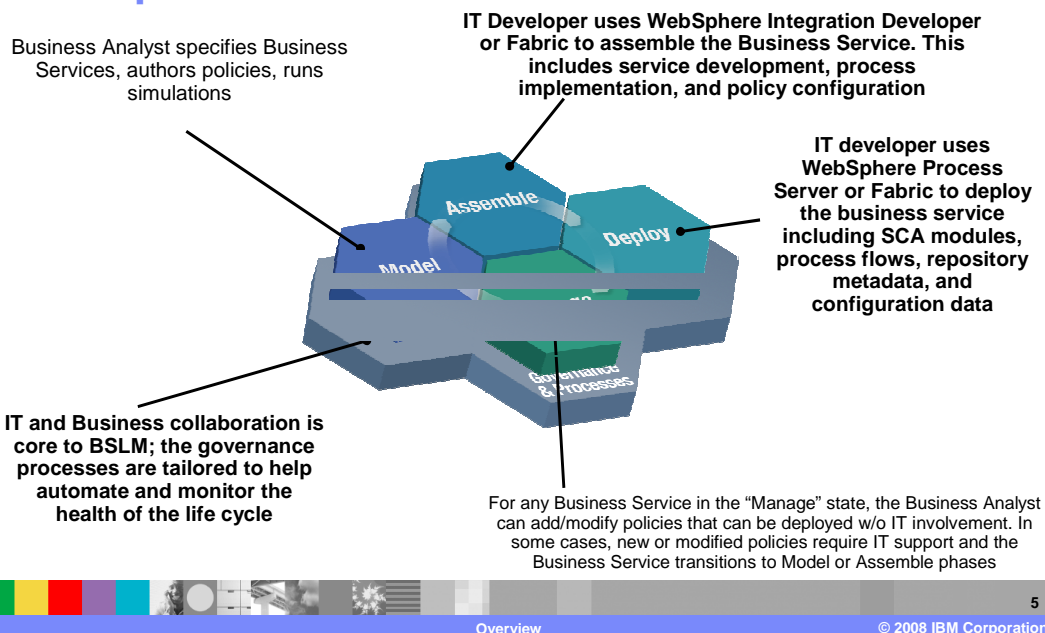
Business Analyst specifies Business Services, authors policies, runs simulations

IT Developer uses WebSphere Integration Developer or Fabric to assemble the Business Service. This includes service development, process implementation, and policy configuration

IT developer uses WebSphere Process Server or Fabric to deploy the business service including SCA modules, process flows, repository metadata, and configuration data

Assemble

Deploy

Model

Governance & Processes

IT and Business collaboration is core to BSLM; the governance processes are tailored to help automate and monitor the health of the life cycle

For any Business Service in the "Manage" state, the Business Analyst can add/modify policies that can be deployed w/o IT involvement. In some cases, new or modified policies require IT support and the Business Service transitions to Model or Assemble phases

5

Overview

© 2008 IBM Corporation